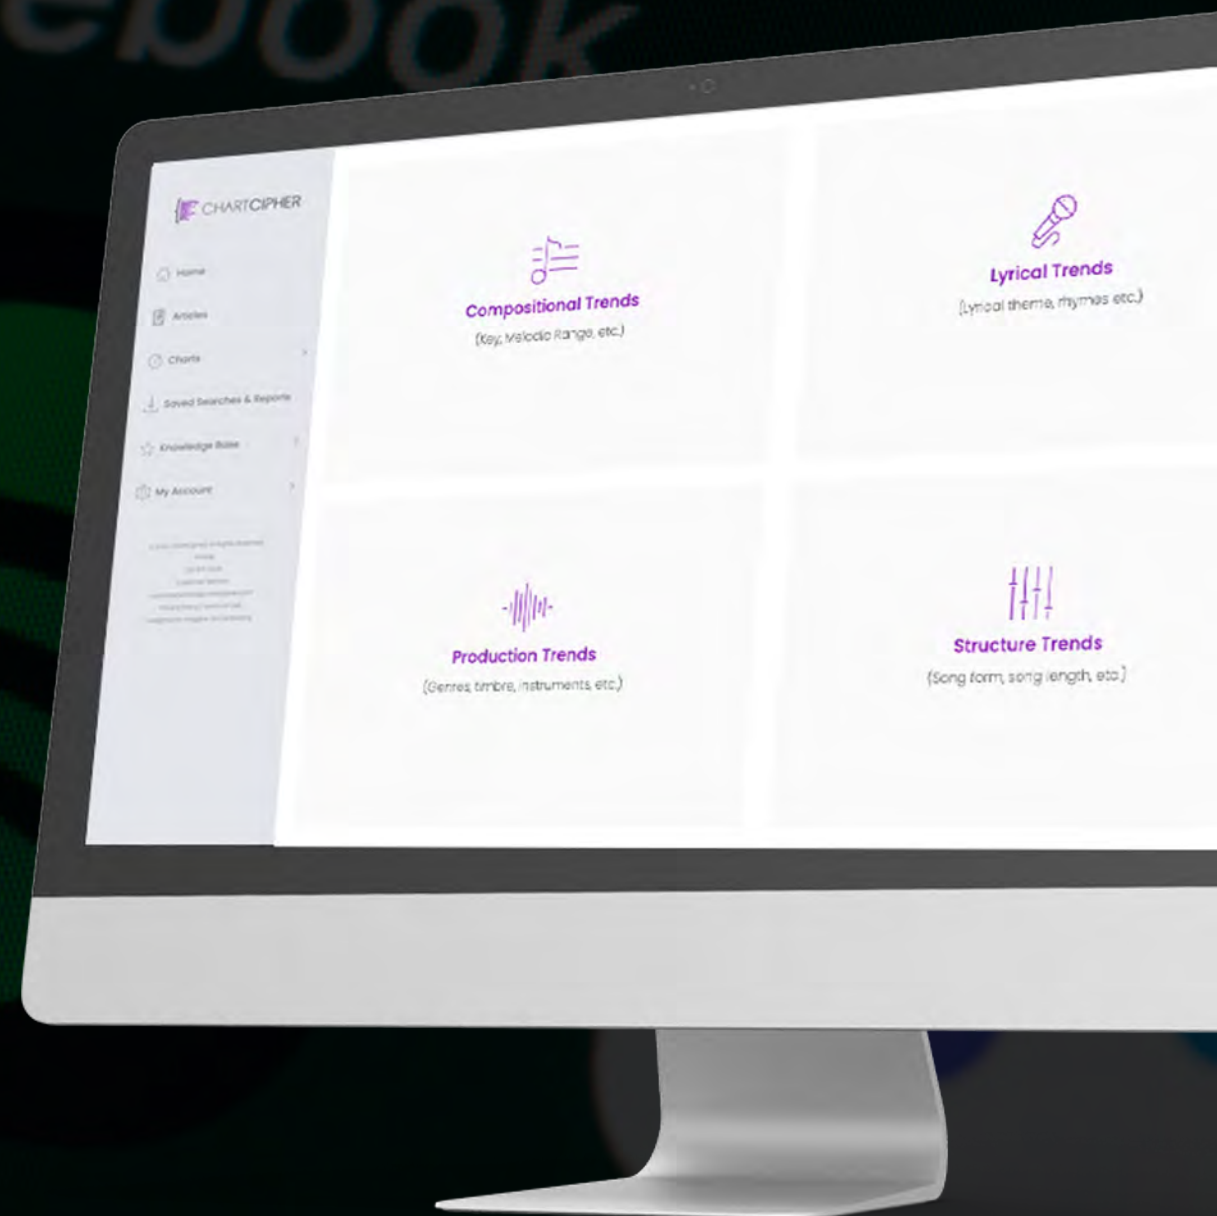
ebook

CHARTCIPHER

Home

Articles

Charts

Saved Searches & Reports

Knowledge Base

My Account

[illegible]

Compositional Trends

(Key, Melodic Range, etc.)

Lyrical Trends

(Lyrical theme, rhymes etc.)

Production Trends

(Genres, timbre, instruments, etc.)

Structure Trends

(Song form, song length, etc.)